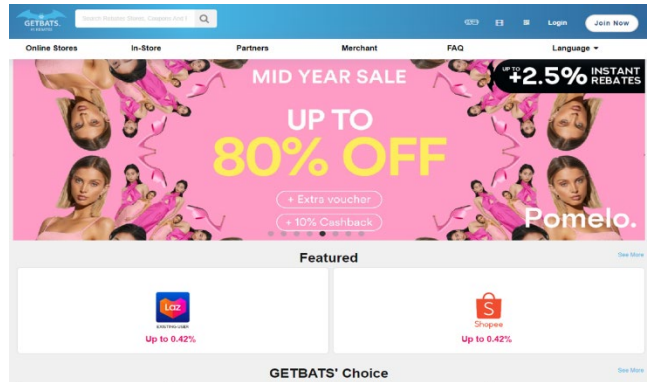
GETBATS

Search Rebate Store, Coupon And I

Login

Join Now

Online Stores

In-Store

Partners

Merchant

FAQ

Language

MID YEAR SALE

UP TO +2.5% INSTANT REBATES

UP TO 80% OFF

+ Extra voucher

+ 10% Cashback

Pomelo.

Featured

See More

Laz

EXISTING USER

Up to 0.42%

Shopee

Up to 0.42%

GETBATS' Choice

See More